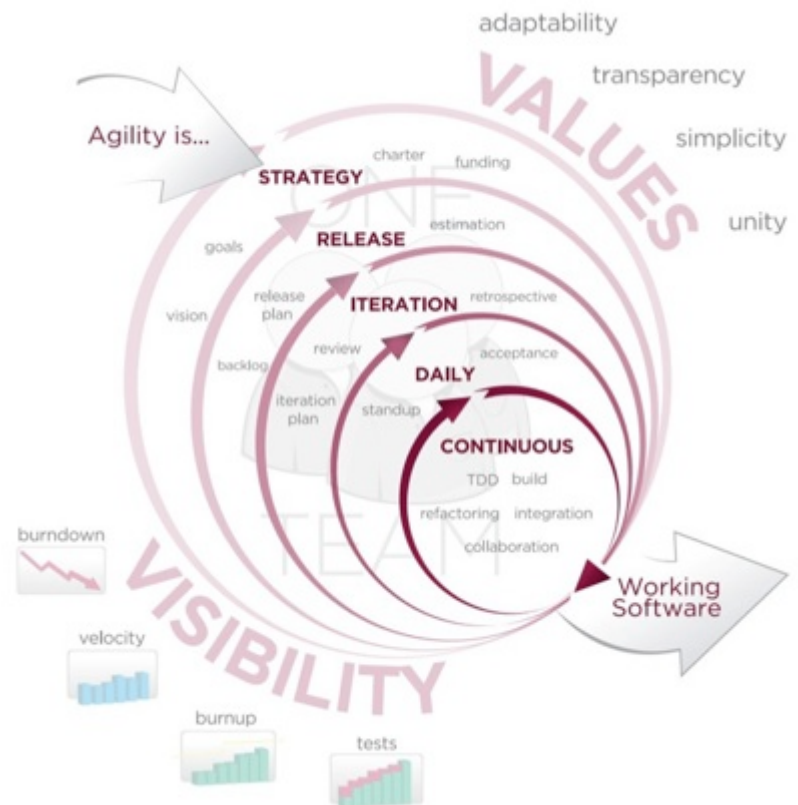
adaptability

transparency

simplicity

unity

VALUES

Agility is...

STRATEGY

charter

funding

ONE

goals

RELEASE

estimation

vision

release plan

ITERATION

retrospective

review

acceptance

backlog

DAILY

iteration plan

standup

CONTINUOUS

TDD

build

refactoring

integration

collaboration

TEAM

Working Software

burndown

VISIBILITY

velocity

burnup

tests